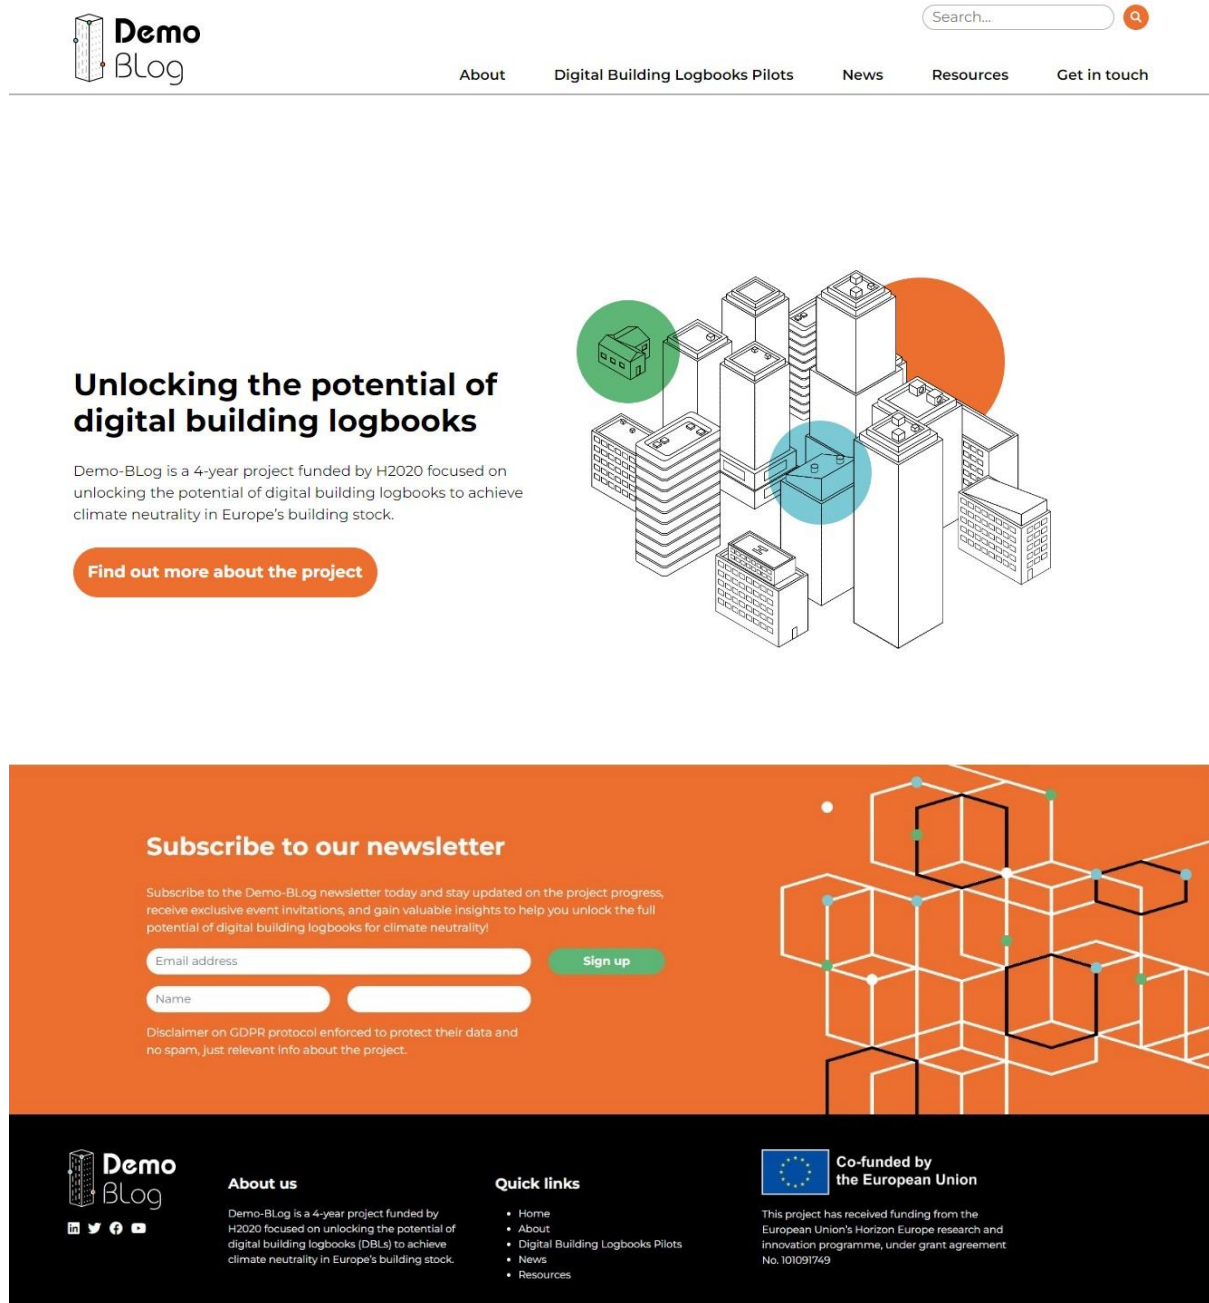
Demo BLog

Search...

About
Digital Building Logbooks Pilots
News
Resources
Get in touch

Unlocking the potential of digital building logbooks

Demo-BLog is a 4-year project funded by H2020 focused on unlocking the potential of digital building logbooks to achieve climate neutrality in Europe's building stock.

Find out more about the project

Subscribe to our newsletter

Subscribe to the Demo-BLog newsletter today and stay updated on the project progress, receive exclusive event invitations, and gain valuable insights to help you unlock the full potential of digital building logbooks for climate neutrality!

Email address

Sign up

Name

Disclaimer on GDPR protocol enforced to protect their data and no spam, just relevant info about the project.

Demo BLog

About us

Demo-BLog is a 4-year project funded by H2020 focused on unlocking the potential of digital building logbooks (DBLs) to achieve climate neutrality in Europe's building stock.

Quick links

- Home
- About
- Digital Building Logbooks Pilots
- News
- Resources

Co-funded by the European Union

This project has received funding from the European Union's Horizon Europe research and innovation programme, under grant agreement No. 101091749